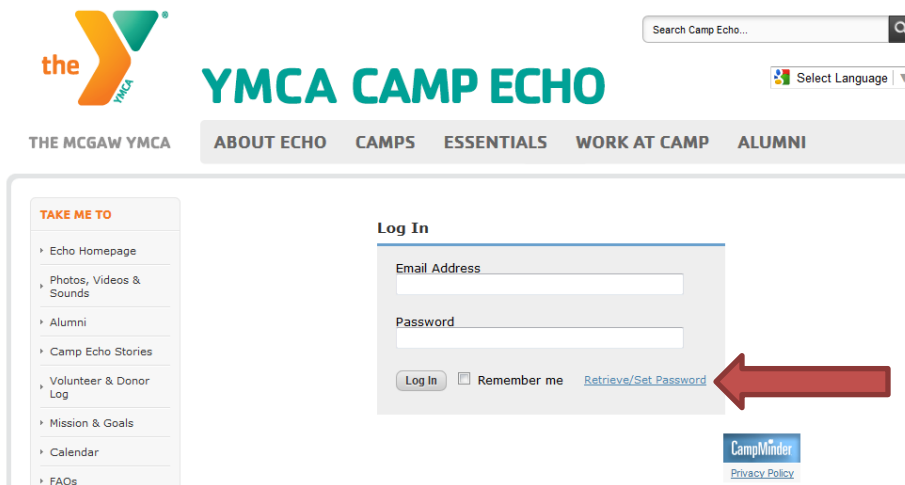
the YMCA ®

YMCA CAMP ECHO

Search Camp Echo...

Select Language

THE MCGAW YMCA

ABOUT ECHO
CAMPS
ESSENTIALS
WORK AT CAMP
ALUMNI

TAKE ME TO

Echo Homepage
Photos, Videos & Sounds
Alumni
Camp Echo Stories
Volunteer & Donor Log
Mission & Goals
Calendar
FAQs

Log In

Email Address

Password

Log In
Remember me
Retrieve/Set Password

CampMinder
Privacy Policy